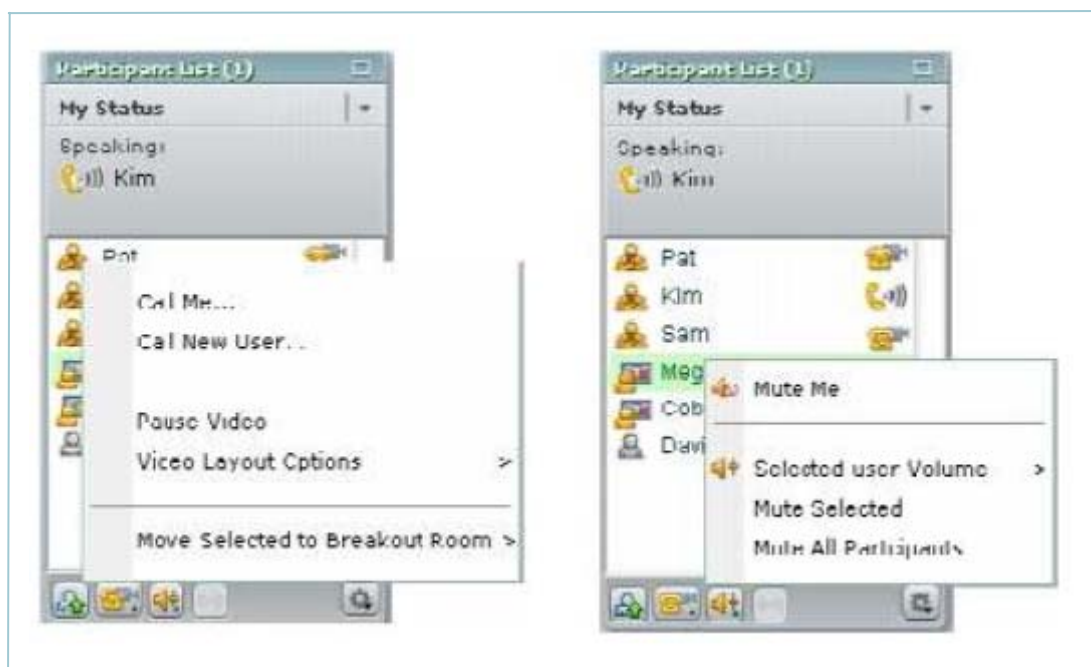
Participant List (1)
My Status
Speaking:
Kim
Pat
Cal Me...
Cal New User...
Pause Video
Viceo Layout Cptions >
Move Selected to Breakout Room >

Participant List (1)
My Status
Speaking:
Kim
Pat
Kim
Sam
Meg
Cob
Davi
Mute Me
Selected user Volume >
Mute Selected
Mute All Participants